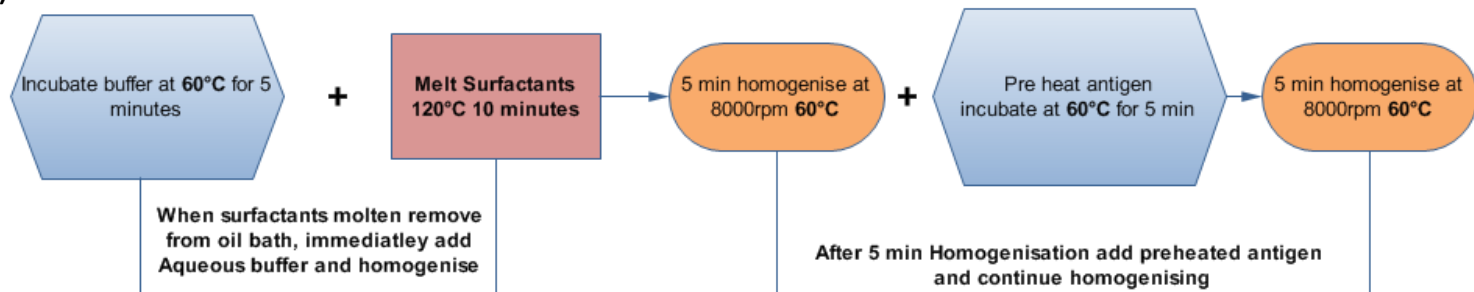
Incubate buffer at 60°C for 5 minutes

+

Melt Surfactants 120°C 10 minutes

5 min homogenise at 8000rpm 60°C

+

Pre heat antigen incubate at 60°C for 5 min

5 min homogenise at 8000rpm 60°C

When surfactants molten remove from oil bath, immediatley add Aqueous buffer and homogenise

After 5 min Homogenisation add preheated antigen and continue homogenising